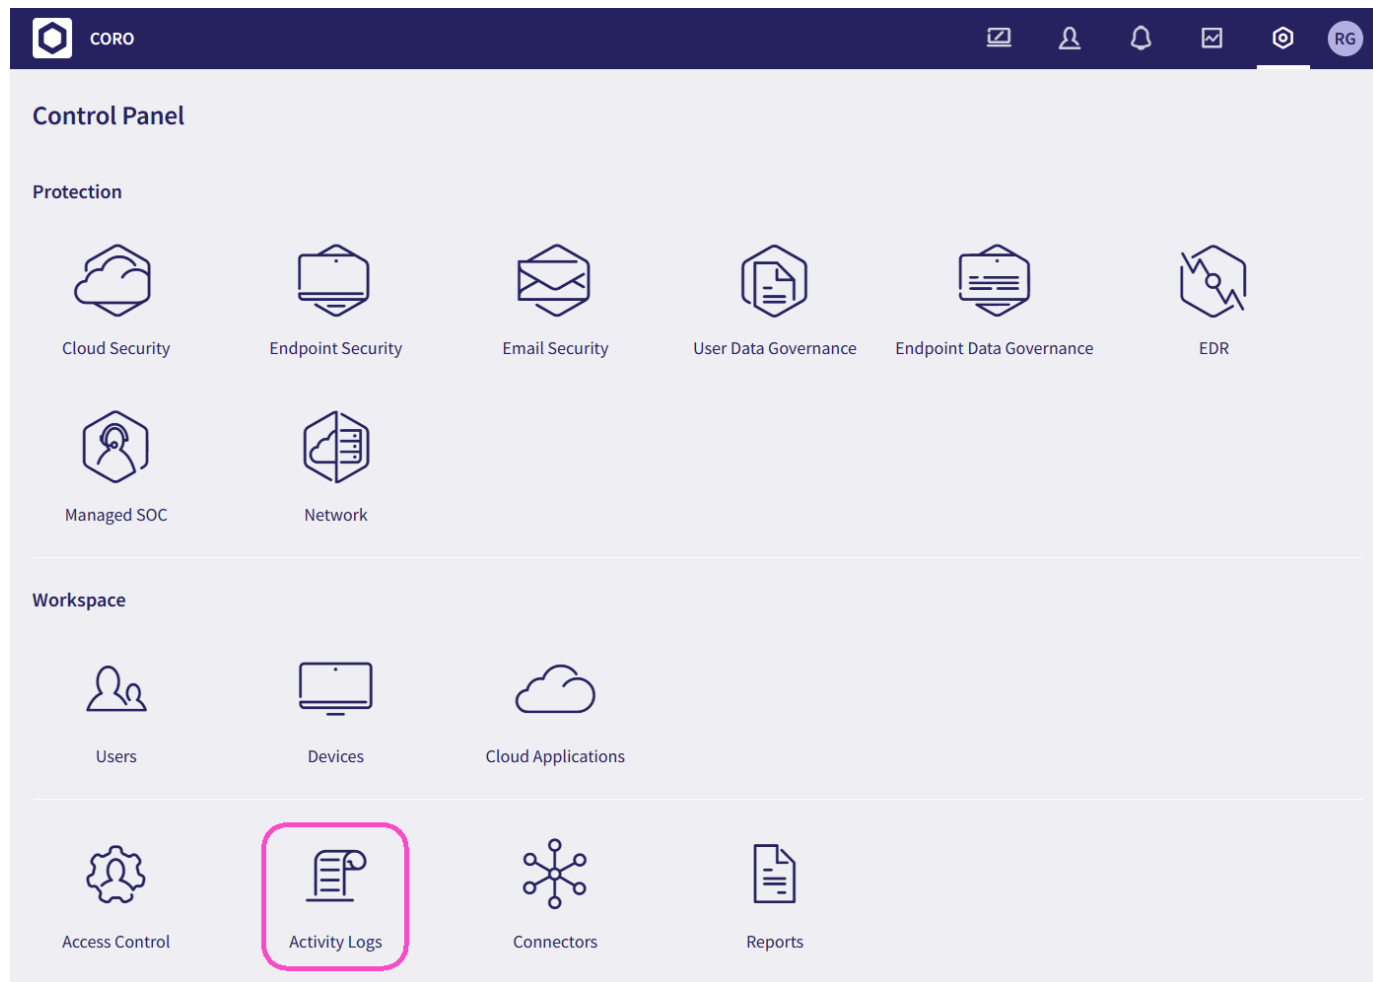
CORO

RG

Control Panel

Protection

Cloud Security

Endpoint Security

Email Security

User Data Governance

Endpoint Data Governance

EDR

Managed SOC

Network

Workspace

Users

Devices

Cloud Applications

Access Control

Activity Logs

Connectors

Reports